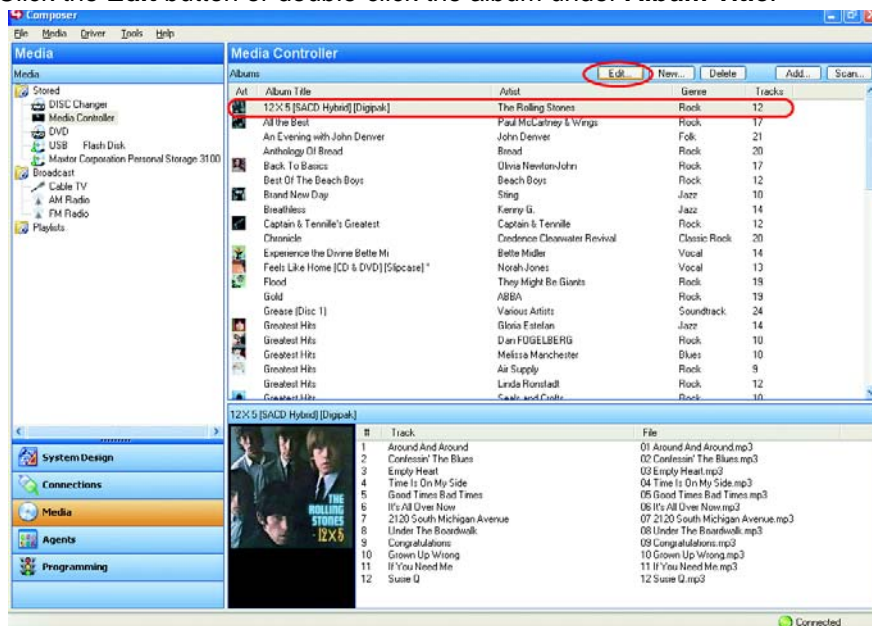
Click the Edit button or double-click the album under Album Title.

Composer

File Media Driver Tools Help

Media

Media

Stored
DISC Changer
Media Controller
DVD
USB Flash Disk
Maxtor Corporation Personal Storage 3100
Broadcast
Cable TV
AM Radio
FM Radio
Playlists

System Design
Connections
Media
Agents
Programming

Media Controller

Albums

Edit... New... Delete Add... Scan...

| Art | Album Title | Artist | Genre | Tracks |
|---|---|---|---|---|
| | 12 X 5 [SACD Hybrid] [Digipak] | The Rolling Stones | Rock | 12 |
| | All the Best | Paul McCartney & Wings | Rock | 17 |
| | An Evening with John Denver | John Denver | Folk | 21 |
| | Anthology Of Bread | Bread | Rock | 20 |
| | Back To Basics | Olivia Newton-John | Rock | 17 |
| | Best Of The Beach Boys | Beach Boys | Rock | 12 |
| | Brand New Day | Sting | Jazz | 10 |
| | Breathless | Kenny G. | Jazz | 14 |
| | Captain & Tennille's Greatest | Captain & Tennille | Rock | 12 |
| | Chronicle | Credence Clearwater Revival | Classic Rock | 20 |
| | Experience the Divine Bette Mi | Bette Midler | Vocal | 14 |
| | Feels Like Home [CD & DVD] [Slipcase] * | Norah Jones | Vocal | 13 |
| | Flood | They Might Be Giants | Rock | 19 |
| | Gold | ABBA | Rock | 19 |
| | Grease (Disc 1) | Various Artists | Soundtrack | 24 |
| | Greatest Hits | Gloria Estefan | Jazz | 14 |
| | Greatest Hits | Dan FOGELBERG | Rock | 10 |
| | Greatest Hits | Melissa Manchester | Blues | 10 |
| | Greatest Hits | Air Supply | Rock | 9 |
| | Greatest Hits | Linda Ronstadt | Rock | 12 |
| | Greatest Hits | Seals and Crofts | Rock | 10 |

12X5 [SACD Hybrid] [Digipak]

THE ROLLING STONES 12X5

| # | Track | File |
|---|---|---|
| 1 | Around And Around | 01 Around And Around.mp3 |
| 2 | Confessin' The Blues | 02 Confessin' The Blues.mp3 |
| 3 | Empty Heart | 03 Empty Heart.mp3 |
| 4 | Time Is On My Side | 04 Time Is On My Side.mp3 |
| 5 | Good Times Bad Times | 05 Good Times Bad Times.mp3 |
| 6 | It's All Over Now | 06 It's All Over Now.mp3 |
| 7 | 2120 South Michigan Avenue | 07 2120 South Michigan Avenue.mp3 |
| 8 | Under The Boardwalk | 08 Under The Boardwalk.mp3 |
| 9 | Congratulations | 09 Congratulations.mp3 |
| 10 | Grown Up Wrong | 10 Grown Up Wrong.mp3 |
| 11 | If You Need Me | 11 If You Need Me.mp3 |
| 12 | Susie Q | 12 Susie Q.mp3 |

Connected